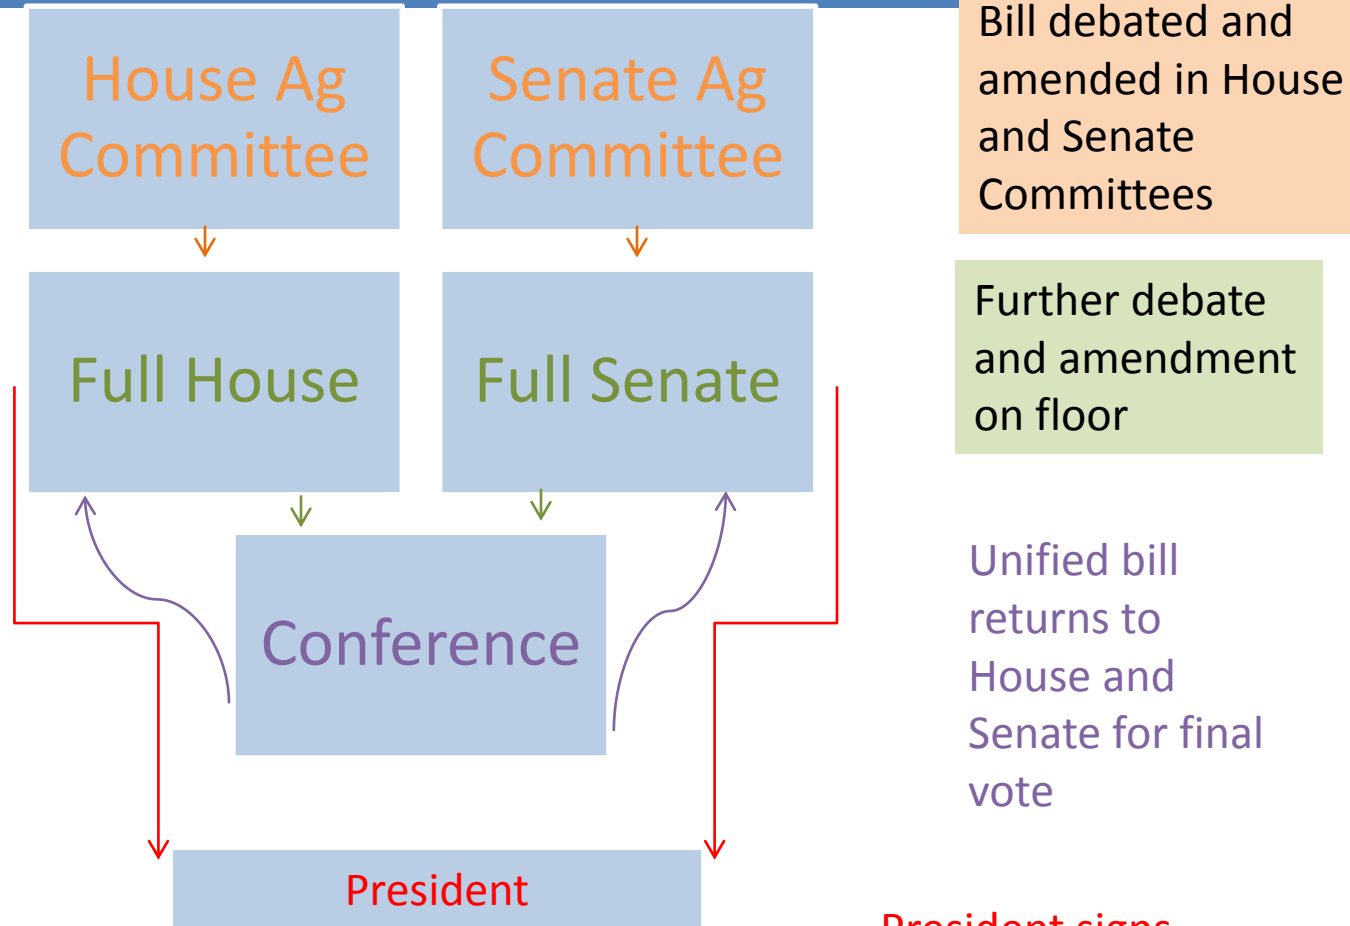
House Ag Committee

Senate Ag Committee

Bill debated and amended in House and Senate Committees

Full House

Full Senate

Further debate and amendment on floor

Conference

Unified bill returns to House and Senate for final vote

President

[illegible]